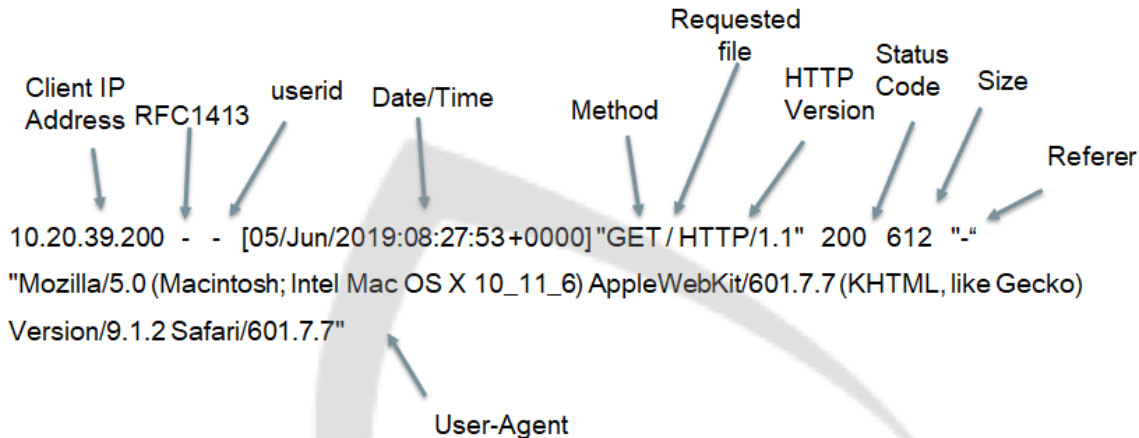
Client IP Address

RFC1413

userid

Date/Time

Method

Requested file

HTTP Version

Status Code

Size

Referer

10.20.39.200 - - [05/Jun/2019:08:27:53 +0000] "GET / HTTP/1.1" 200 612 "-“ "Mozilla/5.0 (Macintosh; Intel Mac OS X 10_11_6) AppleWebKit/601.7.7 (KHTML, like Gecko) Version/9.1.2 Safari/601.7.7"

User-Agent